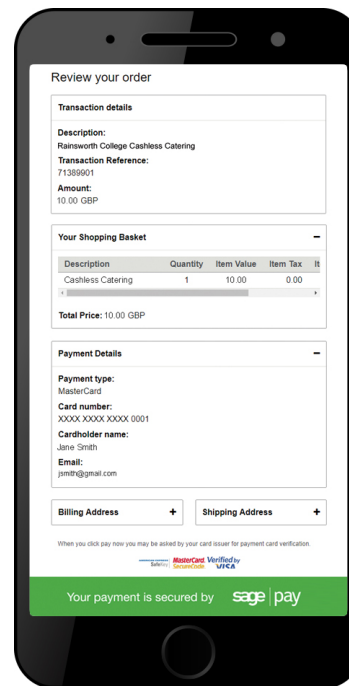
Review your order

Transaction details

Description:
Rainsworth College Cashless Catering

Transaction Reference:
71389901

Amount:
10.00 GBP

Your Shopping Basket −

| Description | Quantity | Item Value | Item Tax | It |
|---|---|---|---|---|
| Cashless Catering | 1 | 10.00 | 0.00 | |

Total Price: 10.00 GBP

Payment Details −

Payment type:
MasterCard

Card number:
XXXX XXXX XXXX 0001

Cardholder name:
Jane Smith

Email:
jsmith@gmail.com

Billing Address +

Shipping Address +

When you click pay now you may be asked by your card issuer for payment card verification.

SafeKey MasterCard SecureCode Verified by VISA

Your payment is secured by sage pay